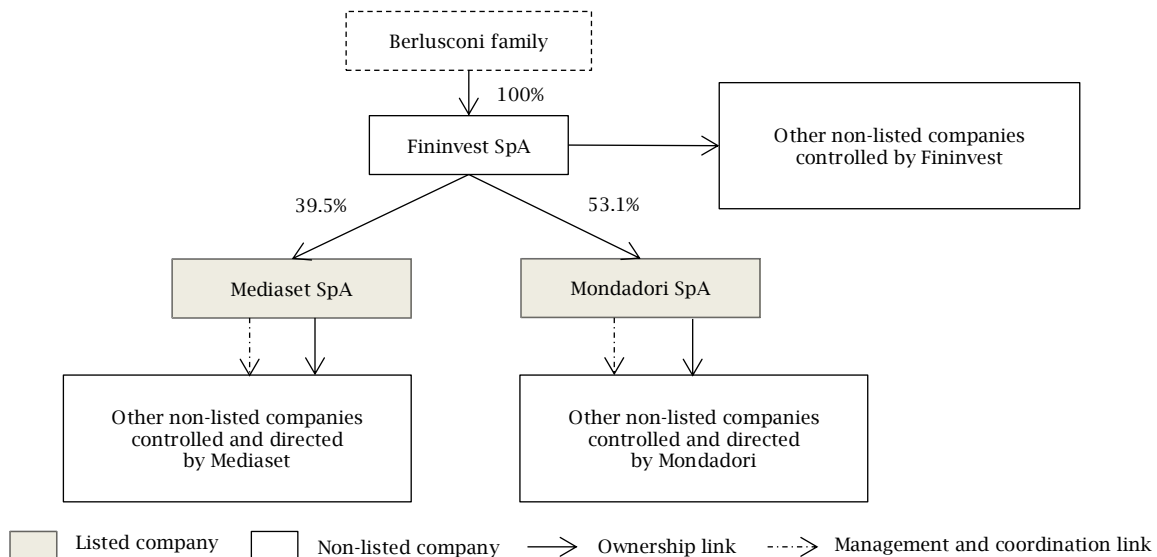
Berlusconi family

100%

Fininvest SpA

Other non-listed companies controlled by Fininvest

39.5%

53.1%

Mediaset SpA

Mondadori SpA

Other non-listed companies controlled and directed by Mediaset

Other non-listed companies controlled and directed by Mondadori

Listed company

Non-listed company

Ownership link

Management and coordination link